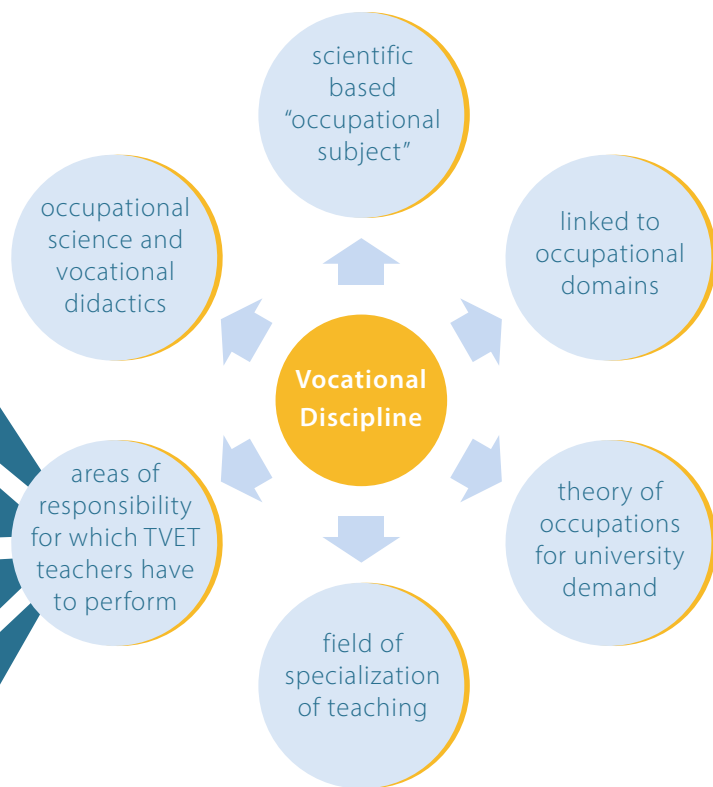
Vocational Discipline

scientific based “occupational subject”

linked to occupational domains

theory of occupations for university demand

field of specialization of teaching

areas of responsibility for which TVET teachers have to perform

occupational science and vocational didactics